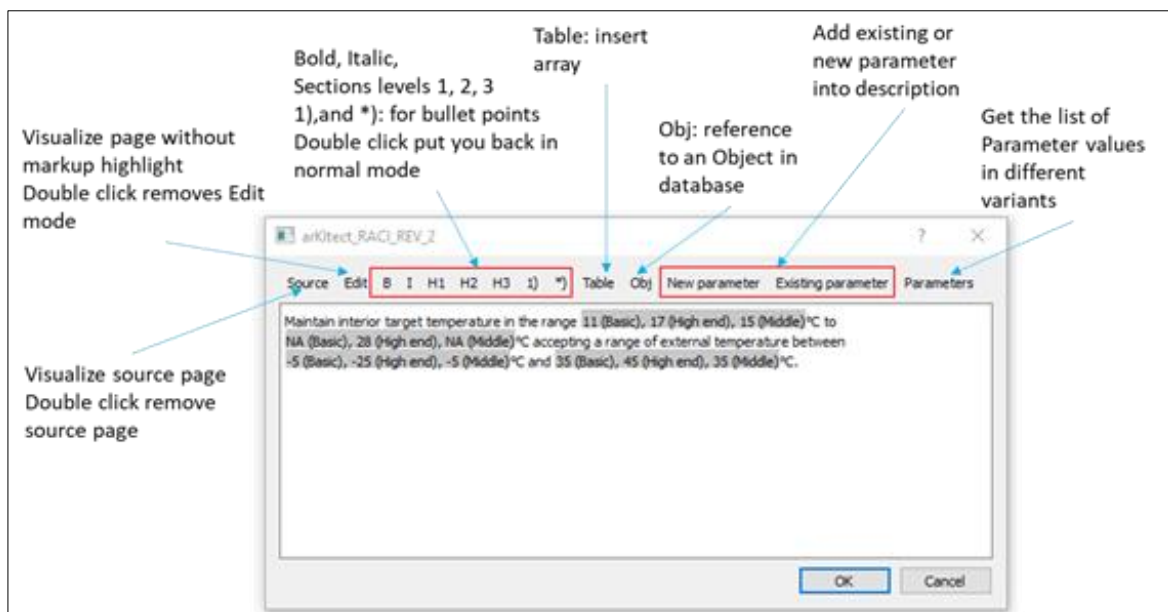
Bold, Italic,
Sections levels 1, 2, 3
1),and *): for bullet points
Double click put you back in normal mode

Table: insert array

Add existing or new parameter into description

Visualize page without markup highlight
Double click removes Edit mode

Obj: reference to an Object in database

Get the list of Parameter values in different variants

arKitect_RACI_REV_2

?

Source Edit B I H1 H2 H3 1) *) Table Obj New parameter Existing parameter Parameters

Maintain interior target temperature in the range 11 (Basic), 17 (High end), 15 (Middle)°C to NA (Basic), 28 (High end), NA (Middle)°C accepting a range of external temperature between -5 (Basic), -25 (High end), -5 (Middle)°C and 35 (Basic), 45 (High end), 35 (Middle)°C.

Visualize source page
Double click remove source page

OK Cancel